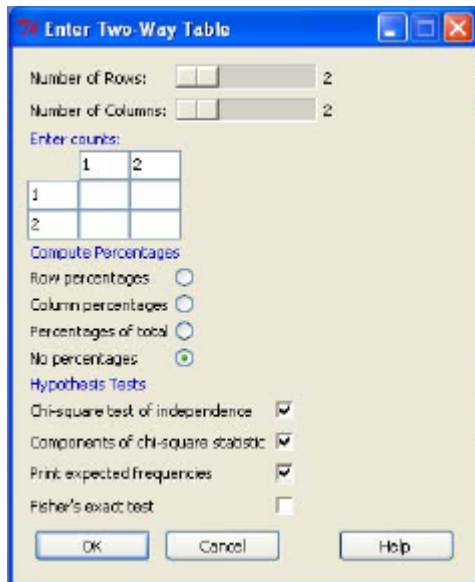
Enter Two-Way Table

Number of Rows: 2

Number of Columns: 2

Enter counts:

|   | 1 | 2 |
|---|---|---|
| 1 |   |   |
| 2 |   |   |

Compute Percentages

Row percentages

Column percentages

Percentages of total

No percentages

Hypothesis Tests

Chi-square test of independence

Components of chi-square statistic

Print expected frequencies

Fisher's exact test

OK Cancel Help